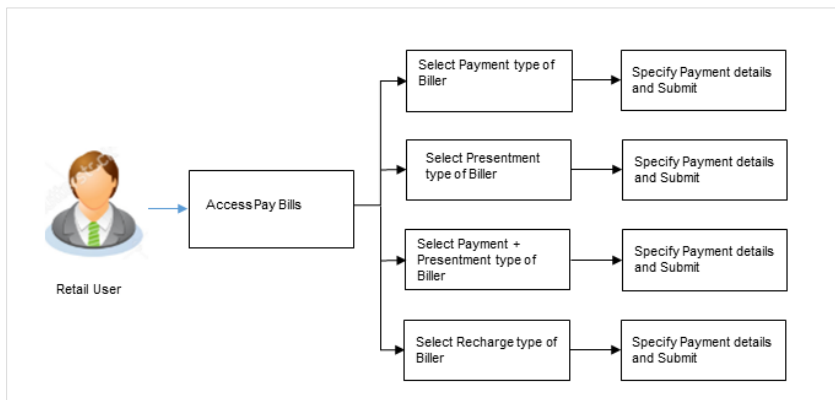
Retail User

Access Pay Bills

Select Payment type of Biller

Specify Payment details and Submit

Select Presentment type of Biller

Specify Payment details and Submit

Select Payment + Presentment type of Biller

Specify Payment details and Submit

Select Recharge type of Biller

Specify Payment details and Submit